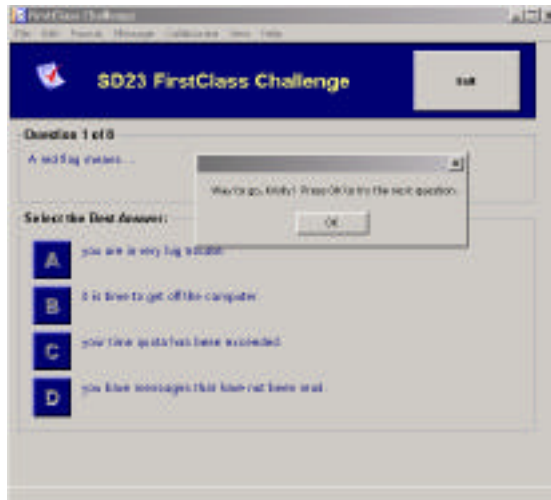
FirstClass Challenge

File Edit Search Message Collaborate View Help

SD23 FirstClass Challenge

Exit

Question 1 of 8

A red flag means ...

Way to go, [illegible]! Press OK for the next question.

OK

Select the Best Answer:

A you are in very big trouble

B it is time to get off the computer

C your time quota has been exceeded

D you have messages that have not been read